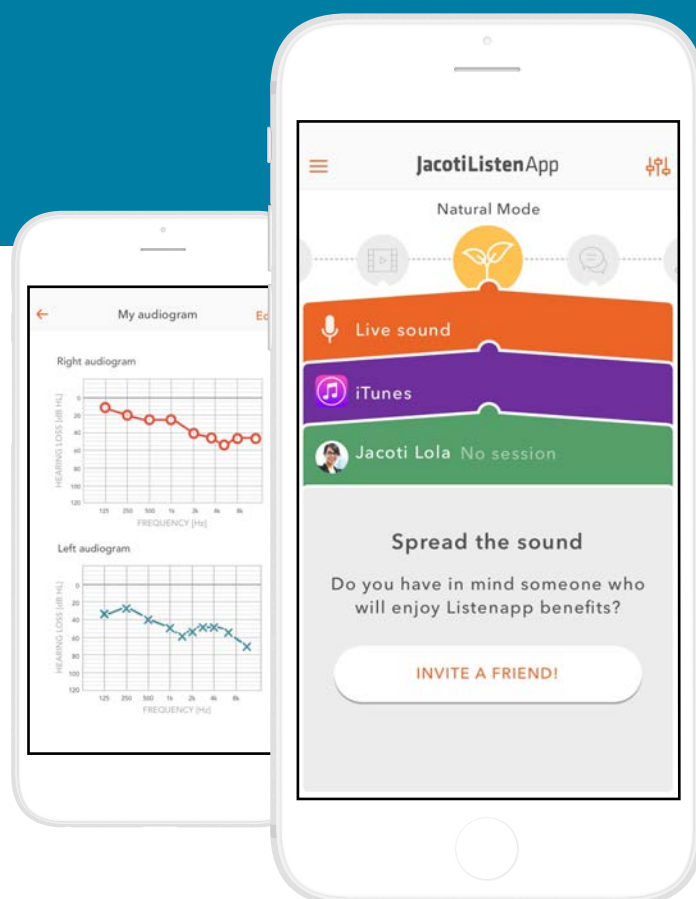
My audiogram

Ed

Right audiogram

0
20
40
60
80
100
120

HEARING LOSS [dB HL]

125 250 500 1k 2k 4k 8k

FREQUENCY [Hz]

Left audiogram

0
20
40
60
80
100
120

HEARING LOSS [dB HL]

125 250 500 1k 2k 4k 8k

FREQUENCY [Hz]

JacotiListenApp

Natural Mode

Live sound

iTunes

Jacoti Lola No session

Spread the sound

Do you have in mind someone who will enjoy Listenapp benefits?

INVITE A FRIEND!